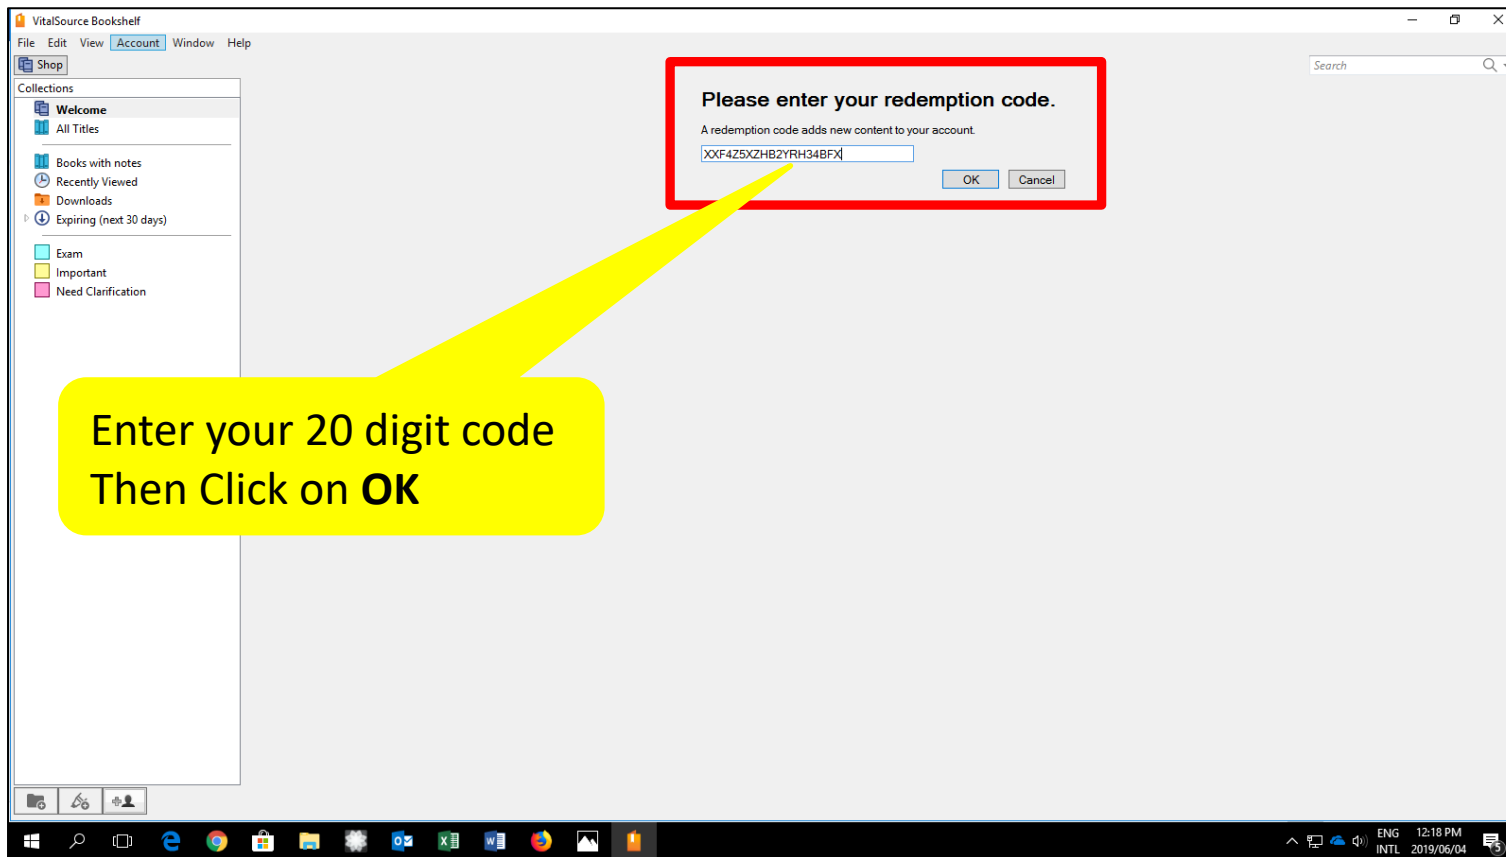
VitalSource Bookshelf

File Edit View Account Window Help

Shop

Search

Collections

Welcome
All Titles

Books with notes
Recently Viewed
Downloads
Expiring (next 30 days)

Exam
Important
Need Clarification

Please enter your redemption code.

A redemption code adds new content to your account.

XXF4Z5XZHB2YRH34BFX

OK Cancel

Enter your 20 digit code
Then Click on **OK**

ENG
INTL
12:18 PM
2019/06/04
5